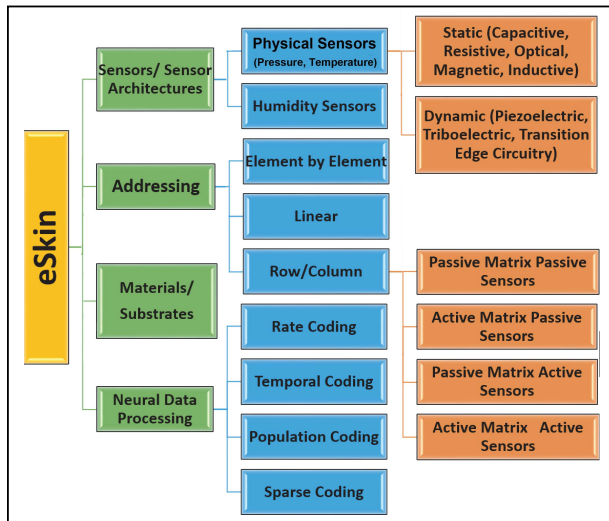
eSkin

Sensors/ Sensor Architectures

Addressing

Materials/ Substrates

Neural Data Processing

Physical Sensors (Pressure, Temperature)

Humidity Sensors

Element by Element

Linear

Row/Column

Rate Coding

Temporal Coding

Population Coding

Sparse Coding

Static (Capacitive, Resistive, Optical, Magnetic, Inductive)

Dynamic (Piezoelectric, Triboelectric, Transition Edge Circuitry)

Passive Matrix Passive Sensors

Active Matrix Passive Sensors

Passive Matrix Active Sensors

Active Matrix Active Sensors